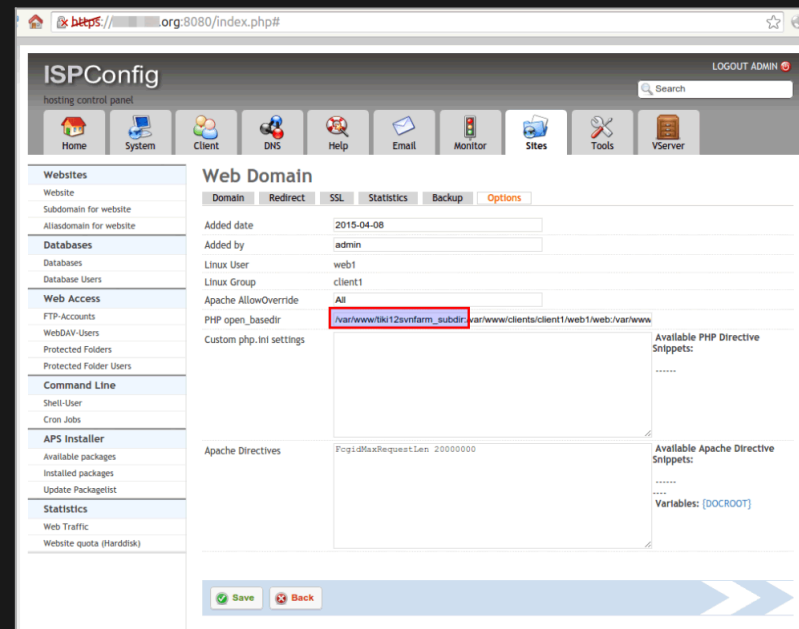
https://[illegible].org:8080/index.php#

ISPConfig
hosting control panel

LOGOUT ADMIN
Search

Home System Client DNS Help Email Monitor Sites Tools VServer

Websites
Website
Subdomain for website
Aliasdomain for website

Databases
Databases
Database Users

Web Access
FTP-Accounts
WebDAV-Users
Protected Folders
Protected Folder Users

Command Line
Shell-User
Cron Jobs

APS Installer
Available packages
Installed packages
Update Packagelist

Statistics
Web Traffic
Website quota (Harddisk)

Web Domain

Domain Redirect SSL Statistics Backup Options

Added date 2015-04-08
Added by admin
Linux User web1
Linux Group client1
Apache AllowOverride All
PHP open_basedir /var/www/tiki12svnfarm_subdir:/var/www/clients/client1/web1/web:/var/www
Custom php.ini settings

Available PHP Directive Snippets:
------

Apache Directives FcgidMaxRequestLen 20000000

Available Apache Directive Snippets:
------
----
Variables: [DOCROOT]

Save Back